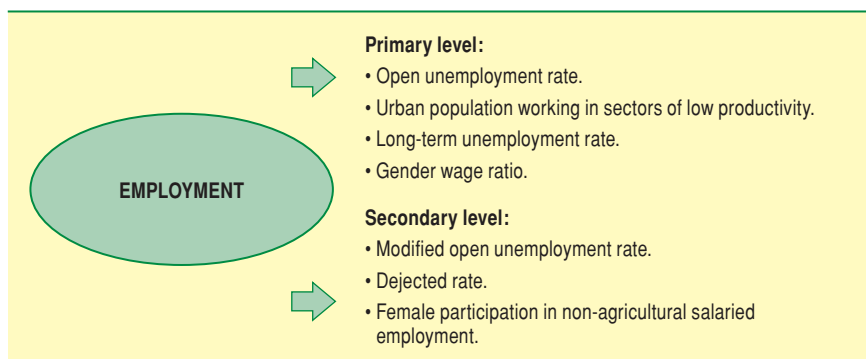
EMPLOYMENT

Primary level:
• Open unemployment rate.
• Urban population working in sectors of low productivity.
• Long-term unemployment rate.
• Gender wage ratio.

Secondary level:
• Modified open unemployment rate.
• Dejected rate.
• Female participation in non-agricultural salaried employment.